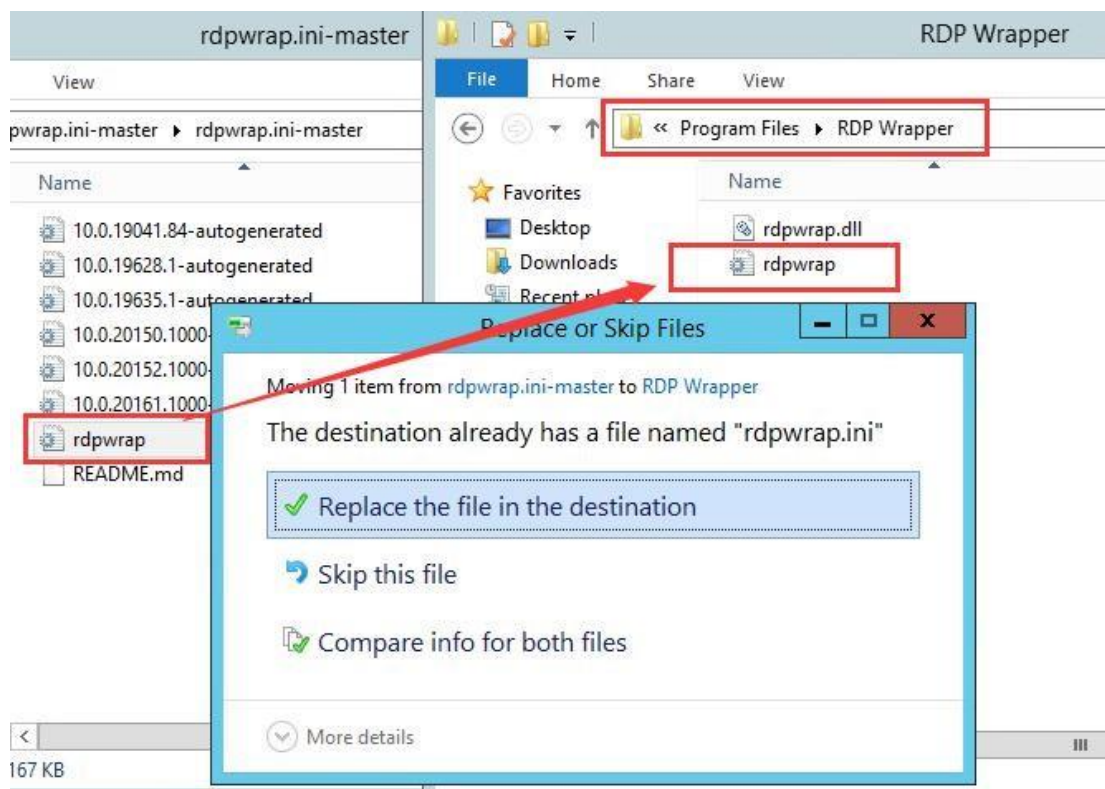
rdpwrap.ini-master

View

pwrap.ini-master ▸ rdpwrap.ini-master

Name

10.0.19041.84-autogenerated
10.0.19628.1-autogenerated
10.0.19635.1-autogenerated
10.0.20150.1000-
10.0.20152.1000-
10.0.20161.1000-
rdpwrap
README.md

<

167 KB

RDP Wrapper

File Home Share View

« Program Files ▸ RDP Wrapper

Favorites
Desktop
Downloads
Recent pl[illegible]

Name

rdpwrap.dll
rdpwrap

Replace or Skip Files

Moving 1 item from rdpwrap.ini-master to RDP Wrapper

The destination already has a file named "rdpwrap.ini"

Replace the file in the destination

Skip this file

Compare info for both files

More details

III